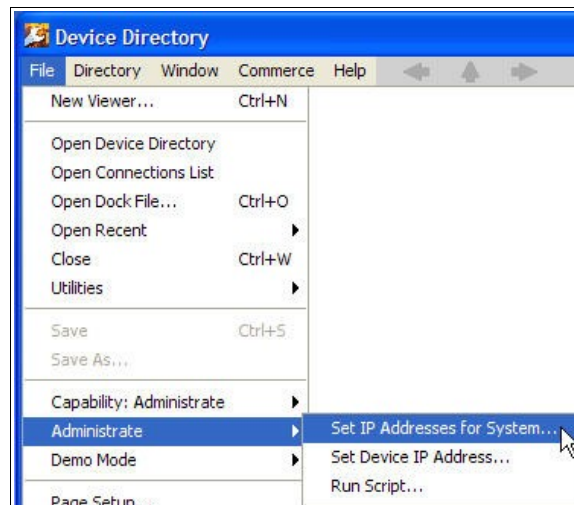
Device Directory

File Directory Window Commerce Help

New Viewer... Ctrl+N

Open Device Directory
Open Connections List
Open Dock File... Ctrl+O
Open Recent
Close Ctrl+W
Utilities

Save Ctrl+S
Save As...

Capability: Administrate
Administrate
Demo Mode

Page Setup...

Set IP Addresses for System...
Set Device IP Address...
Run Script...